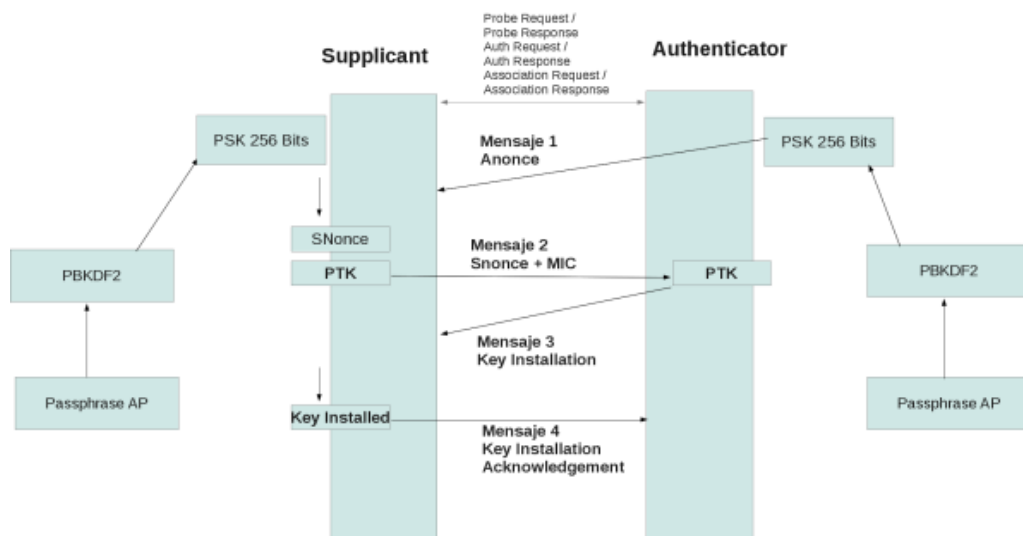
Supplicant

Probe Request /
Probe Response
Auth Request /
Auth Response
Association Request /
Association Response

Authenticator

PSK 256 Bits

Mensaje 1
Anonce

PSK 256 Bits

SNonce

PTK

Mensaje 2
Snonce + MIC

PTK

PBKDF2

PBKDF2

Mensaje 3
Key Installation

Passphrase AP

Key Installed

Mensaje 4
Key Installation
Acknowledgement

Passphrase AP